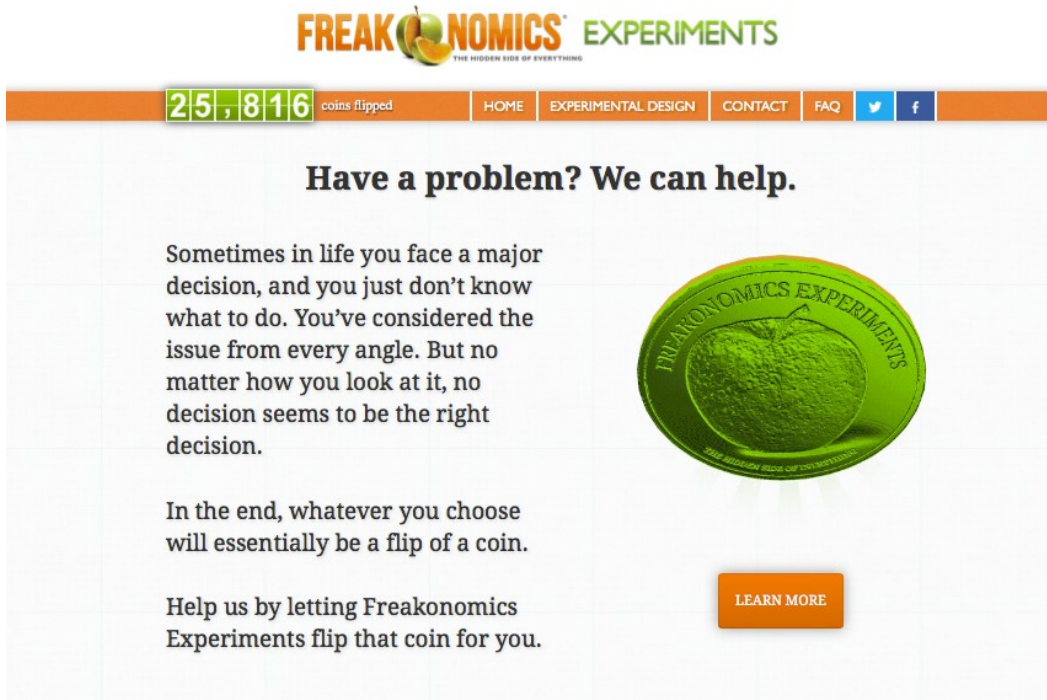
FREAKONOMICS® EXPERIMENTS
THE HIDDEN SIDE OF EVERYTHING

25,816 coins flipped
HOME
EXPERIMENTAL DESIGN
CONTACT
FAQ

Have a problem? We can help.

Sometimes in life you face a major decision, and you just don't know what to do. You've considered the issue from every angle. But no matter how you look at it, no decision seems to be the right decision.

In the end, whatever you choose will essentially be a flip of a coin.

Help us by letting Freakonomics Experiments flip that coin for you.

FREAKONOMICS EXPERIMENTS
THE HIDDEN SIDE OF EVERYTHING

LEARN MORE